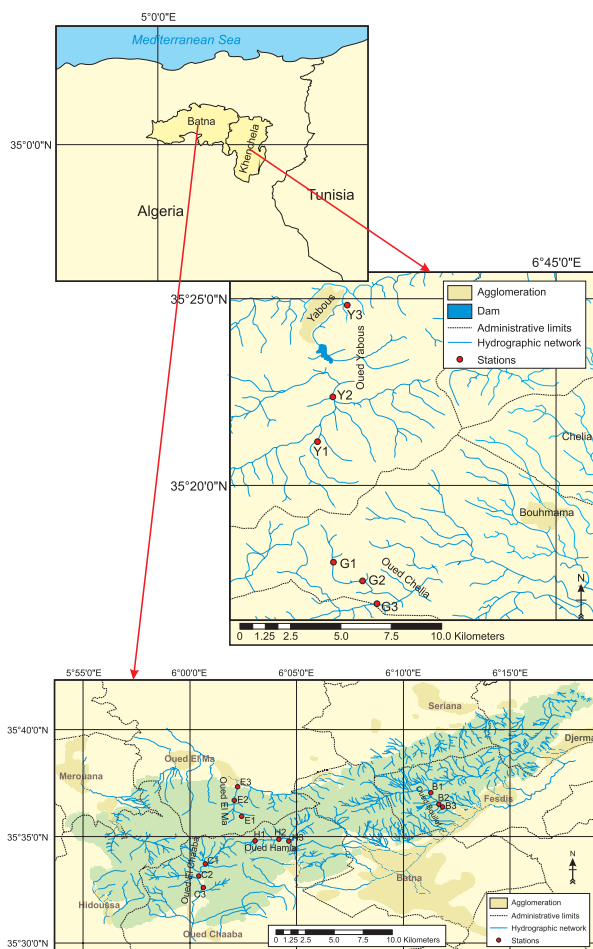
5°0'0"E

Mediterranean Sea

35°0'0"N

Batna

Khenchela

Tunisia

Algeria

6°45'0"E

35°25'0"N

Agglomeration
Dam
Administrative limits
Hydrographic network
Stations

Yabous

Y3

Oued Yabous

Y2

Y1

Chelia

35°20'0"N

Bouhmama

G1

G2

Oued Chelia

G3

N

0 1.25 2.5 5.0 7.5 10.0 Kilometers

5°55'0"E 6°00'0"E 6°05'0"E 6°10'0"E 6°15'0"E

35°40'0"N

Seriana

Djerma

Merouana

Oued El Ma

E3

E2

Oued El Ma

E1

B1

B2

B3

Fesdis

35°35'0"N

H1 H2 H3

Oued Hamla

C1

C2

C3

Batna

N

Hidoussa

Oued Chaaba

0 1.25 2.5 5.0 7.5 10.0 Kilometers

Agglomeration
Administrative limits
Hydrographic network
Stations

35°30'0"N